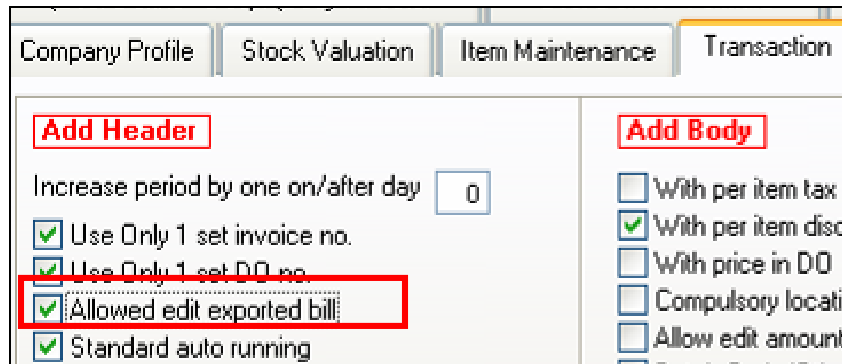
Company Profile | Stock Valuation | Item Maintenance | Transaction

Add Header

Increase period by one on/after day 0

Use Only 1 set invoice no.

Use Only 1 set DO no.

Allowed edit exported bill

Standard auto running

Add Body

With per item tax

With per item disc

With price in DO

Compulsory locati

Allow edit amount